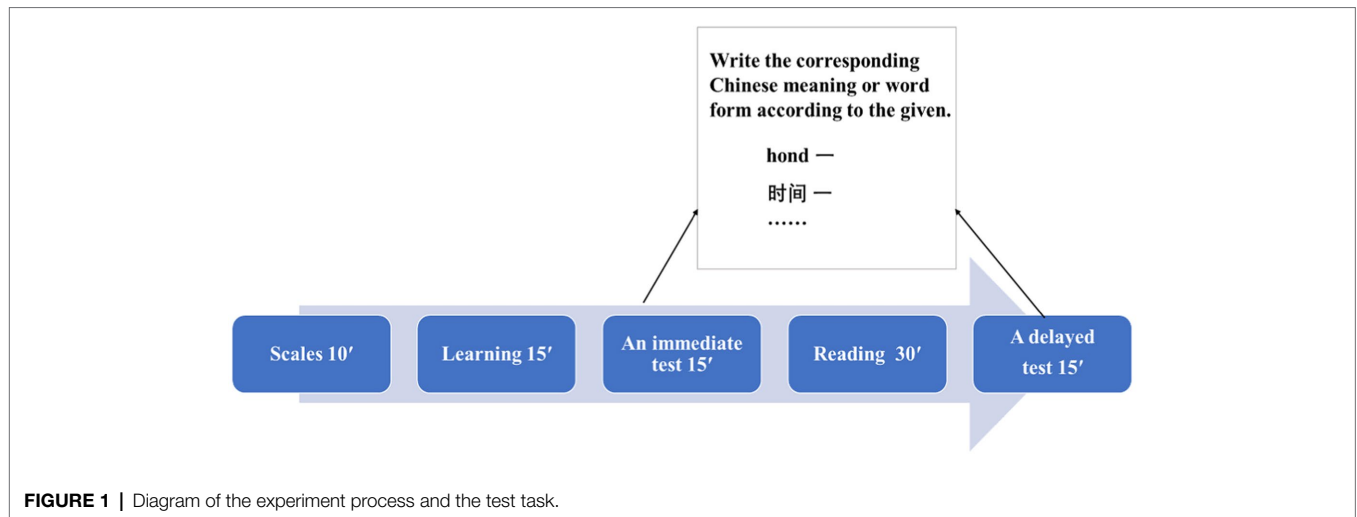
Write the corresponding Chinese meaning or word form according to the given.

hond —

时间 —

……

Scales 10′

Learning 15′

An immediate test 15′

Reading 30′

A delayed test 15′

FIGURE 1 | Diagram of the experiment process and the test task.